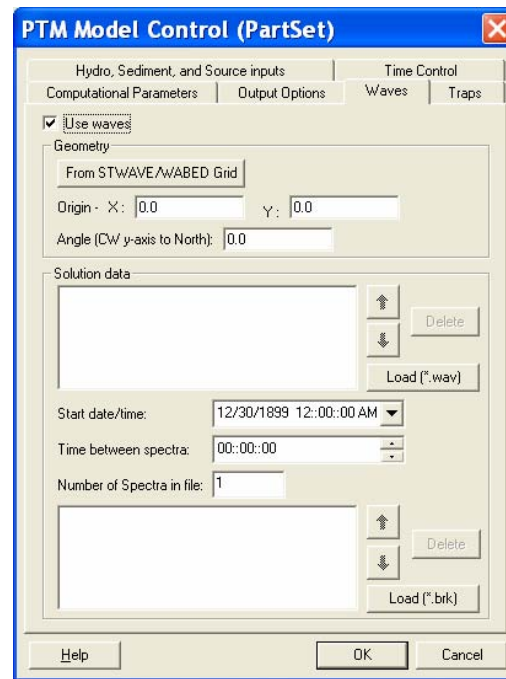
PTM Model Control (PartSet)

Hydro, Sediment, and Source inputs | Time Control
Computational Parameters | Output Options | Waves | Traps

Use waves

Geometry

From STWAVE/WABED Grid

Origin - X: 0.0 Y: 0.0

Angle (CW y-axis to North): 0.0

Solution data

Delete

Load (*.wav)

Start date/time: 12/30/1899 12::00::00 AM

Time between spectra: 00::00::00

Number of Spectra in file: 1

Delete

Load (*.brk)

Help OK Cancel